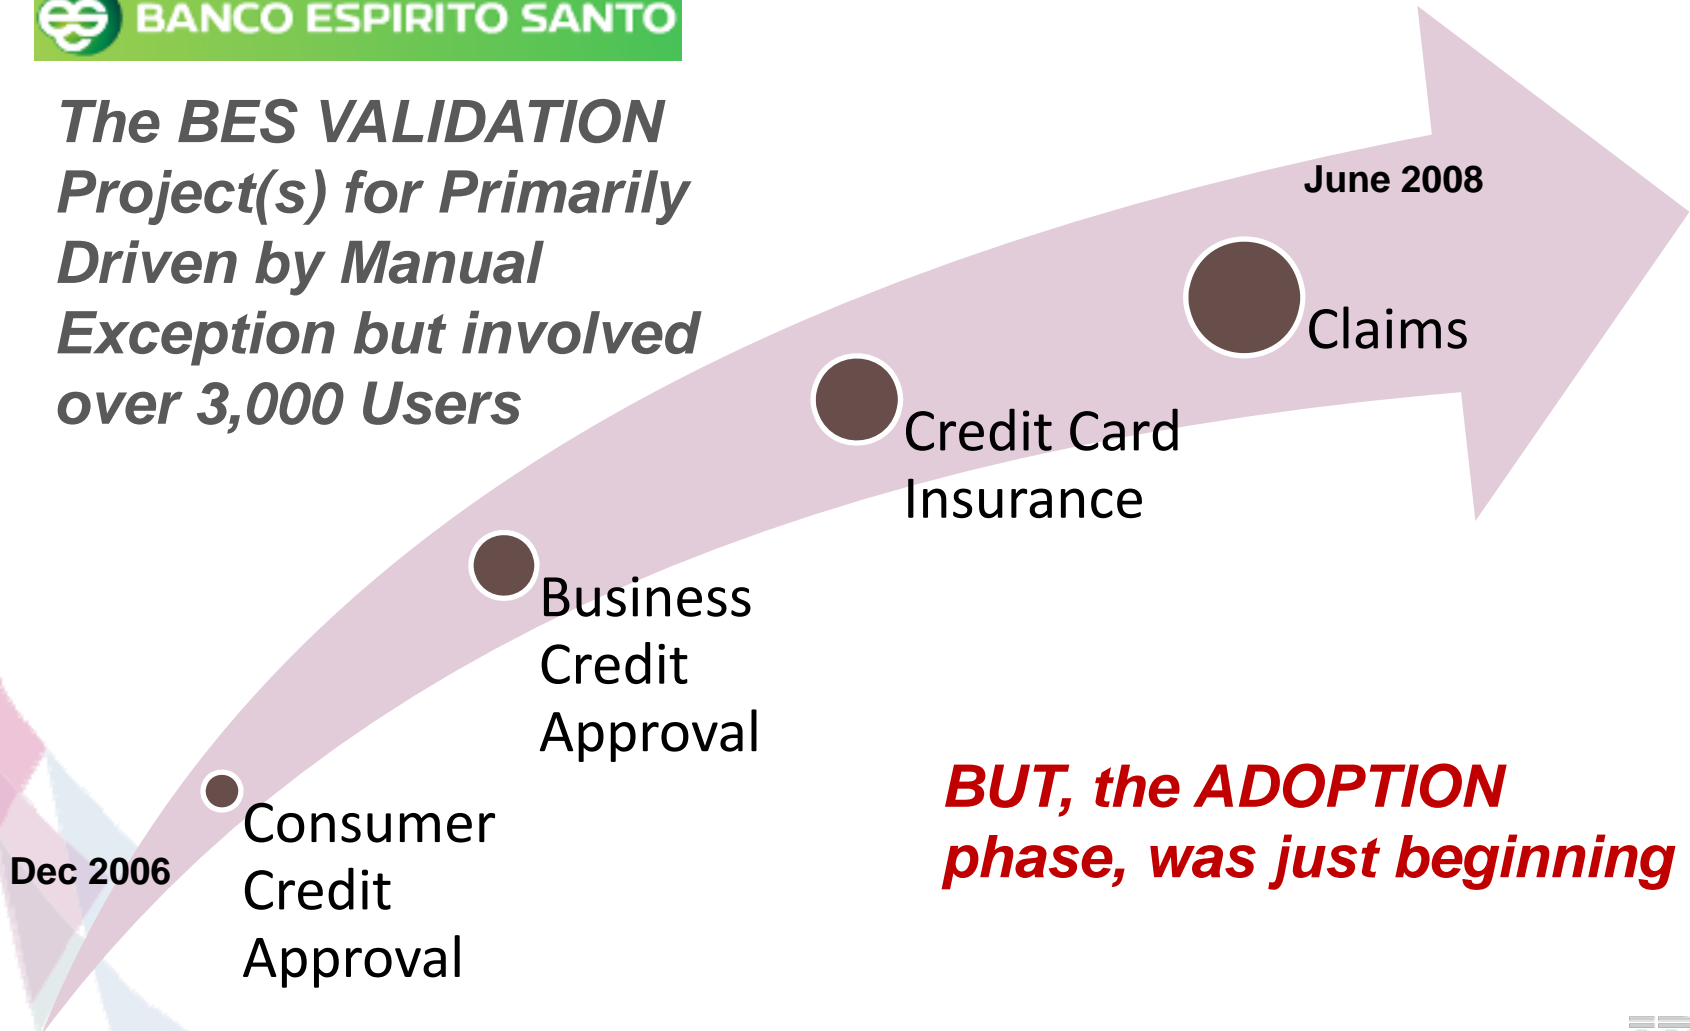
BANCO ESPIRITO SANTO

The BES VALIDATION Project(s) for Primarily Driven by Manual Exception but involved over 3,000 Users

June 2008

Claims

Credit Card Insurance

Business Credit Approval

Consumer Credit Approval

Dec 2006

BUT, the ADOPTION phase, was just beginning